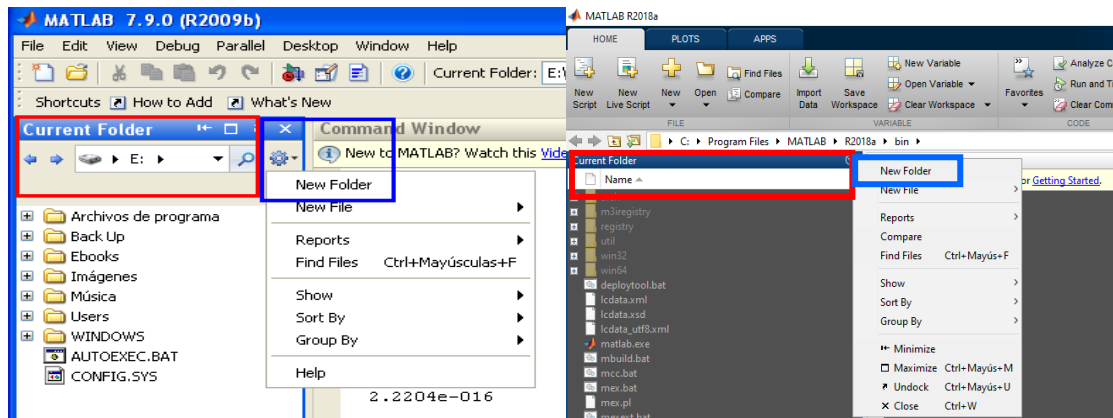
MATLAB 7.9.0 (R2009b)

File Edit View Debug Parallel Desktop Window Help

Current Folder: E:\

Shortcuts How to Add What's New

Current Folder

E:

Command Window

New to MATLAB? Watch this Vide

New Folder
New File
Reports
Find Files Ctrl+Mayúsculas+F
Show
Sort By
Group By
Help

Archivos de programa
Back Up
Ebooks
Imágenes
Música
Users
WINDOWS
AUTOEXEC.BAT
CONFIG.SYS

2.2204e-016

MATLAB R2018a

HOME PLOTS APPS

New Script New Live Script New Open Find Files Compare Import Data Save Workspace New Variable Open Variable Clear Workspace Favorites Analyze C Run and T Clear Com

FILE VARIABLE CODE

C: ▸ Program Files ▸ MATLAB ▸ R2018a ▸ bin ▸

Current Folder

Name

m3iregistry
registry
util
win32
win64
deploytool.bat
lcdata.xml
lcdata.xsd
lcdata_utf8.xml
matlab.exe
mbuild.bat
mcc.bat
mex.bat
mex.pl
mexext.bat

New Folder
New File
Reports
Compare
Find Files Ctrl+Mayús+F
Show
Sort By
Group By
Minimize
Maximize Ctrl+Mayús+M
Undock Ctrl+Mayús+U
Close Ctrl+W

or Getting Started.